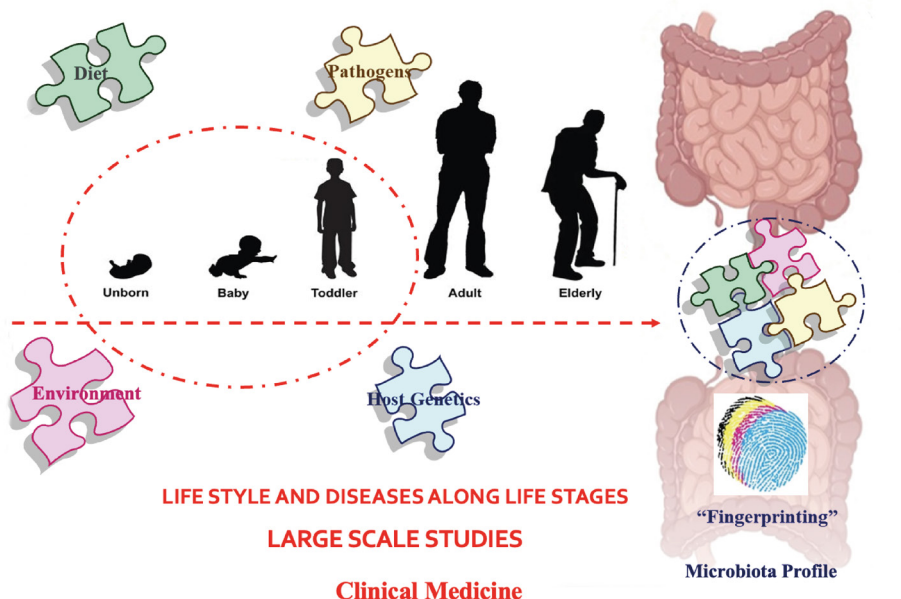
Diet

Pathogens

Unborn

Baby

Toddler

Adult

Elderly

Environment

Host Genetics

LIFE STYLE AND DISEASES ALONG LIFE STAGES

LARGE SCALE STUDIES

Clinical Medicine

"Fingerprinting"

Microbiota Profile